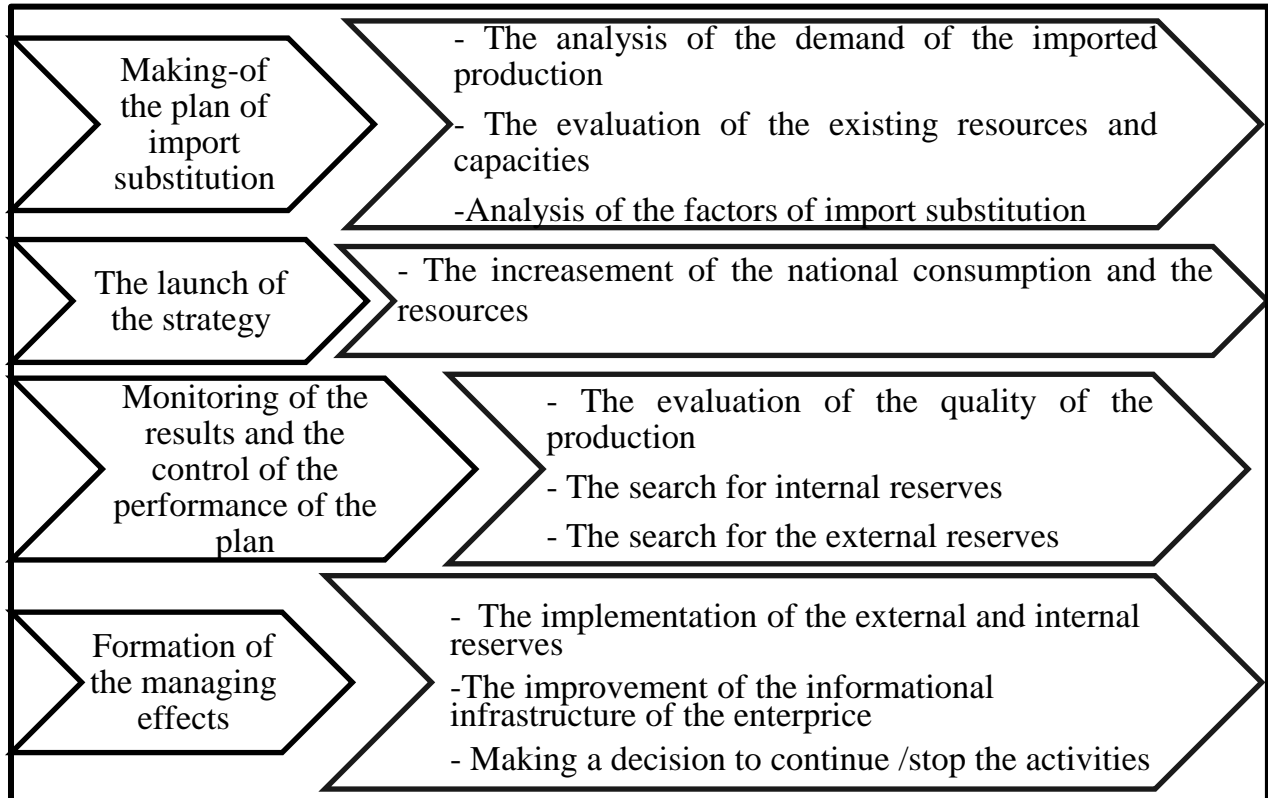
Making-of the plan of import substitution

- The analysis of the demand of the imported production

- The evaluation of the existing resources and capacities

-Analysis of the factors of import substitution

The launch of the strategy

- The increasement of the national consumption and the resources

Monitoring of the results and the control of the performance of the plan

- The evaluation of the quality of the production

- The search for internal reserves

- The search for the external reserves

Formation of the managing effects

- The implementation of the external and internal reserves

-The improvement of the informational infrastructure of the enterprice

- Making a decision to continue /stop the activities